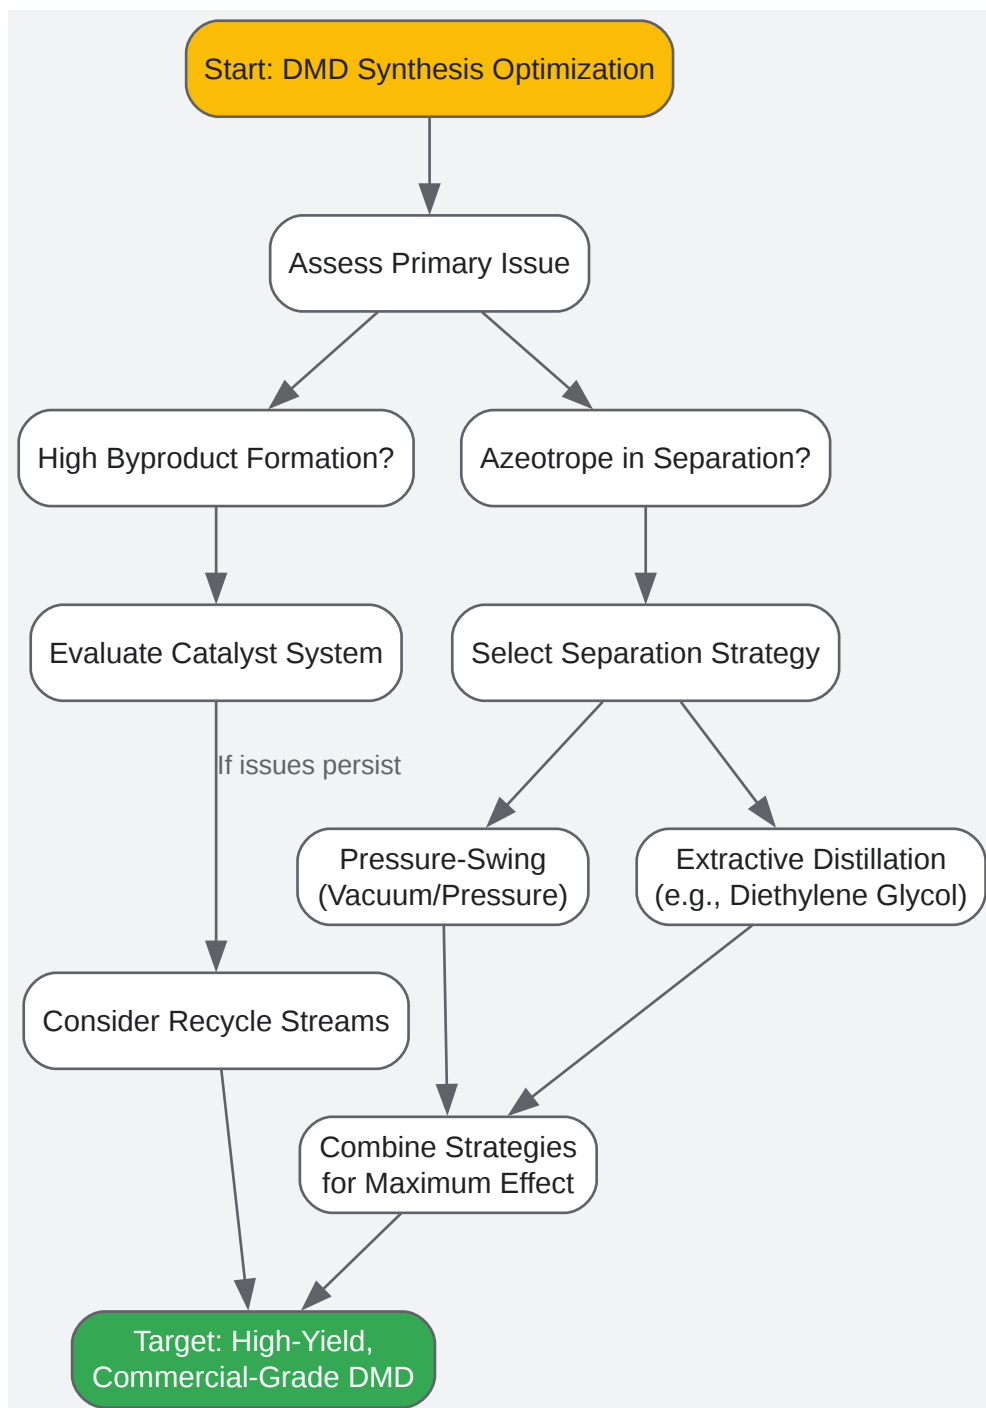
Start: DMD Synthesis Optimization

Assess Primary Issue

High Byproduct Formation?

Azeotrope in Separation?

Evaluate Catalyst System

Select Separation Strategy

If issues persist

Pressure-Swing (Vacuum/Pressure)

Extractive Distillation (e.g., Diethylene Glycol)

Consider Recycle Streams

Combine Strategies for Maximum Effect

Target: High-Yield, Commercial-Grade DMD